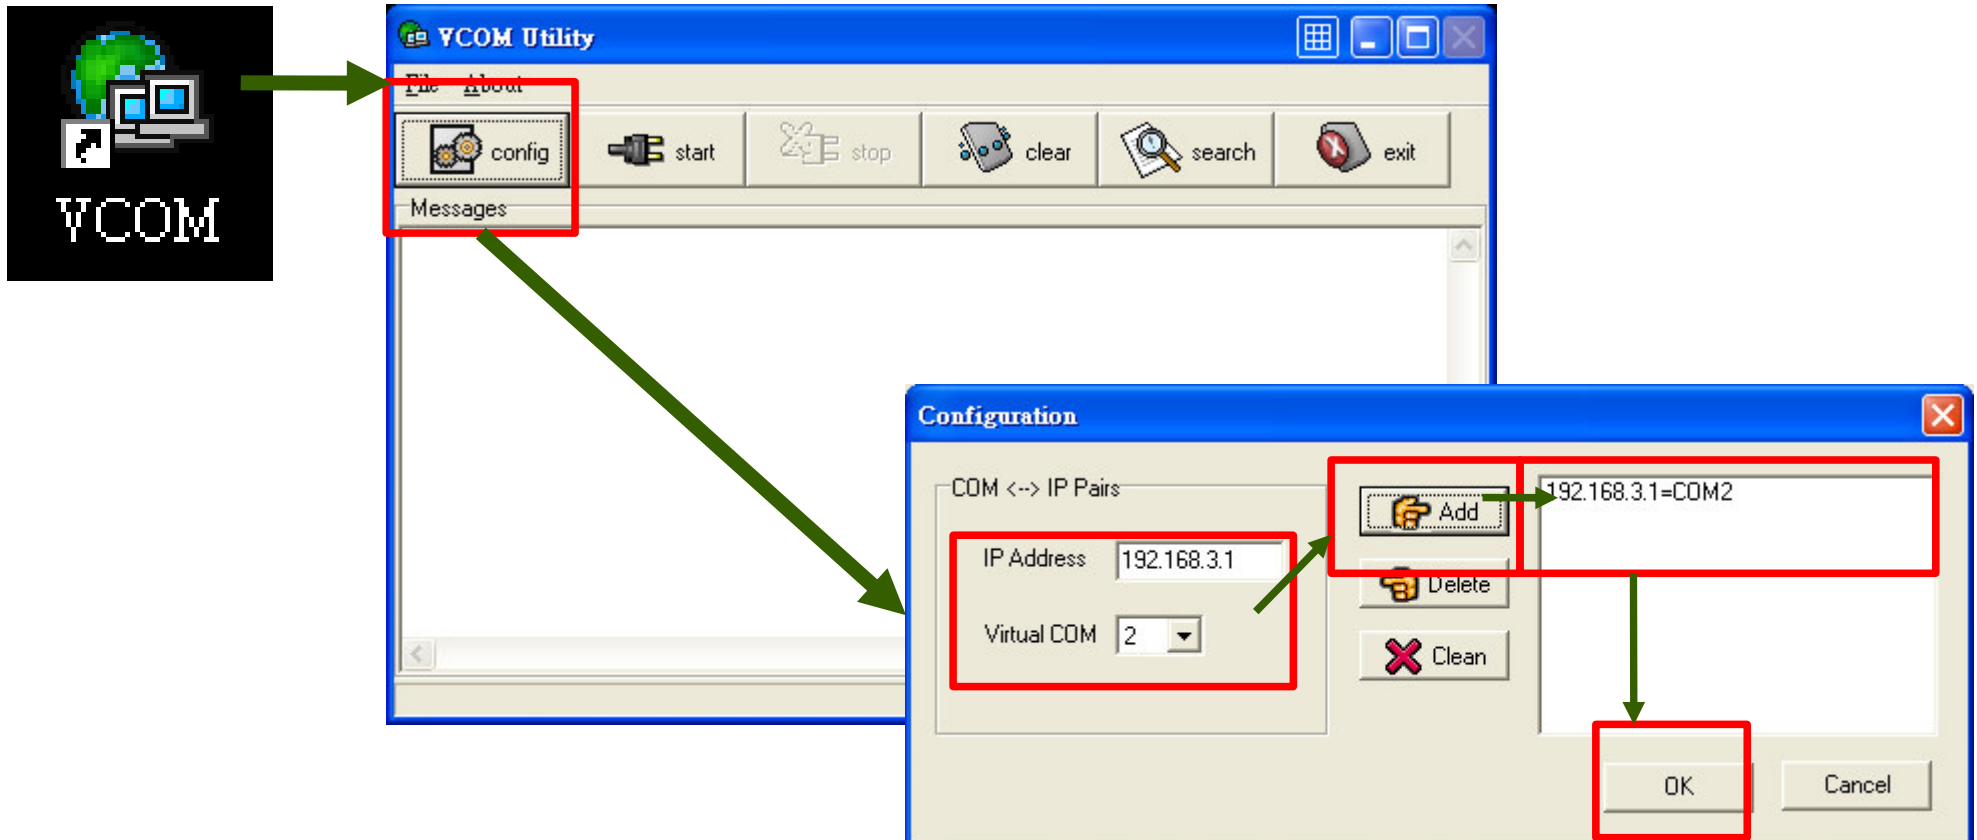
VCOM

VCOM Utility

File About

config start stop clear search exit

Messages

Configuration

COM <--> IP Pairs

IP Address 192.168.3.1

Virtual COM 2

Add

Delete

Clean

192.168.3.1=COM2

OK

Cancel